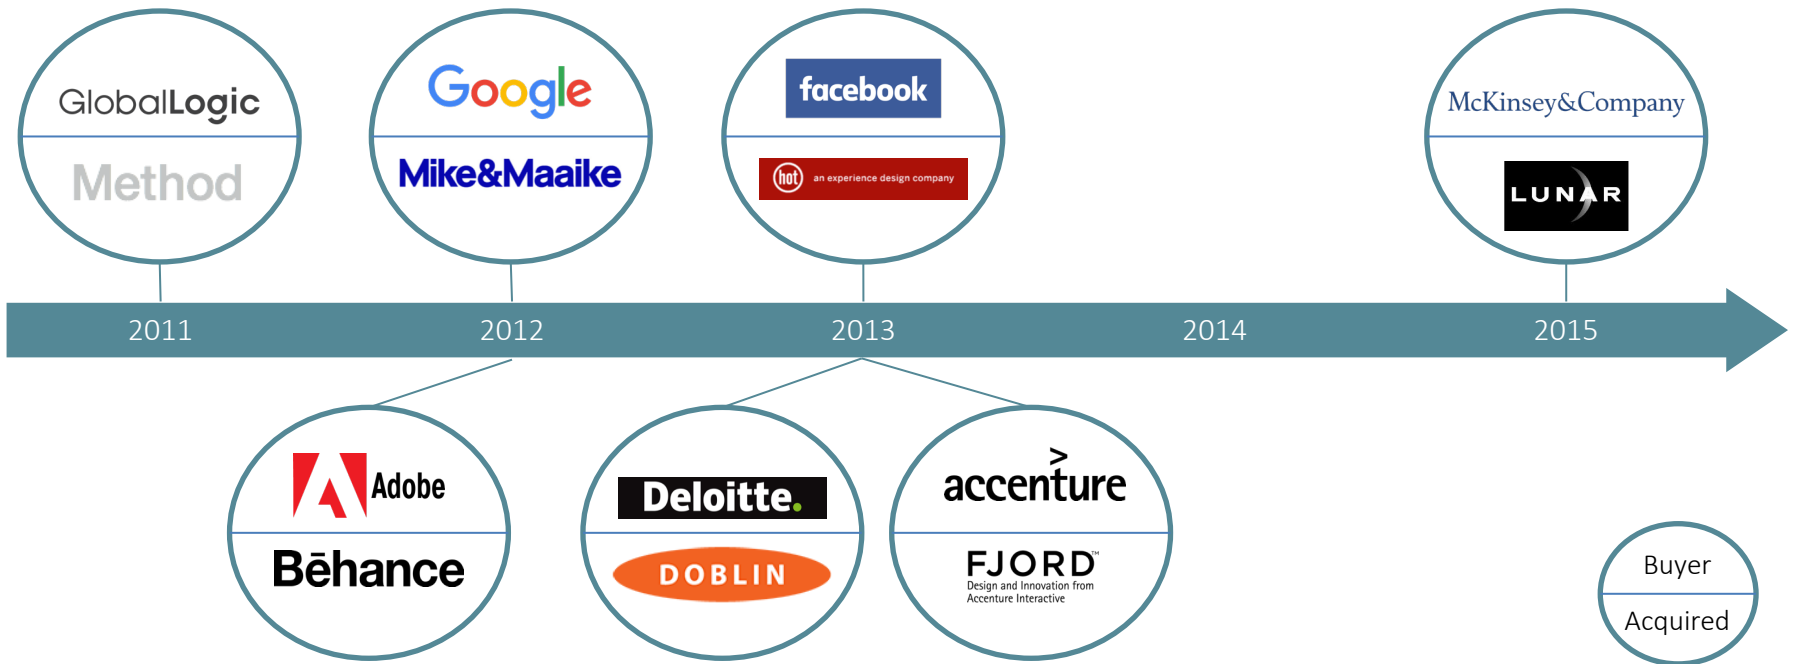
GlobalLogic
Method

Google
Mike&Maaike

facebook
hot an experience design company

McKinsey&Company
LUNAR

2011 2012 2013 2014 2015

Adobe
Bēhance

Deloitte.
DOBLIN

accenture
FJORD™
Design and Innovation from Accenture Interactive

Buyer
Acquired